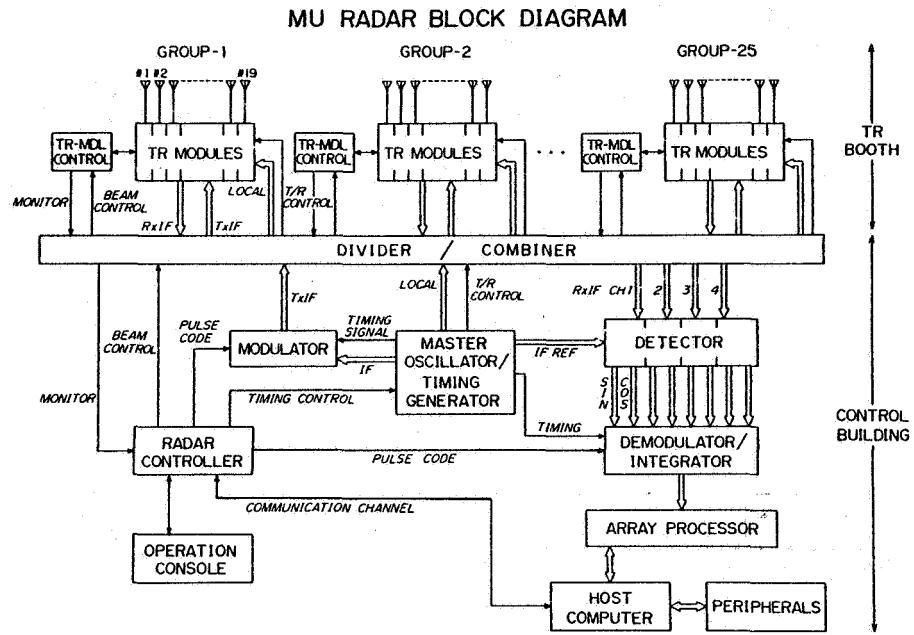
MU RADAR BLOCK DIAGRAM

GROUP-1

#1 #2 #19

TR-MDL CONTROL

TR MODULES

MONITOR

BEAM CONTROL

LOCAL

RxIF

TxIF

GROUP-2

TR-MDL CONTROL

TR MODULES

T/R CONTROL

GROUP-25

TR-MDL CONTROL

TR MODULES

TR BOOTH

DIVIDER / COMBINER

TxIF

LOCAL

T/R CONTROL

RxIF CH1 2 3 4

BEAM CONTROL

PULSE CODE

MODULATOR

TIMING SIGNAL

IF

MASTER OSCILLATOR/ TIMING GENERATOR

IF REF

DETECTOR

SIN

COS

MONITOR

TIMING CONTROL

TIMING

CONTROL BUILDING

RADAR CONTROLLER

PULSE CODE

DEMODULATOR/ INTEGRATOR

COMMUNICATION CHANNEL

ARRAY PROCESSOR

OPERATION CONSOLE

HOST COMPUTER

PERIPHERALS